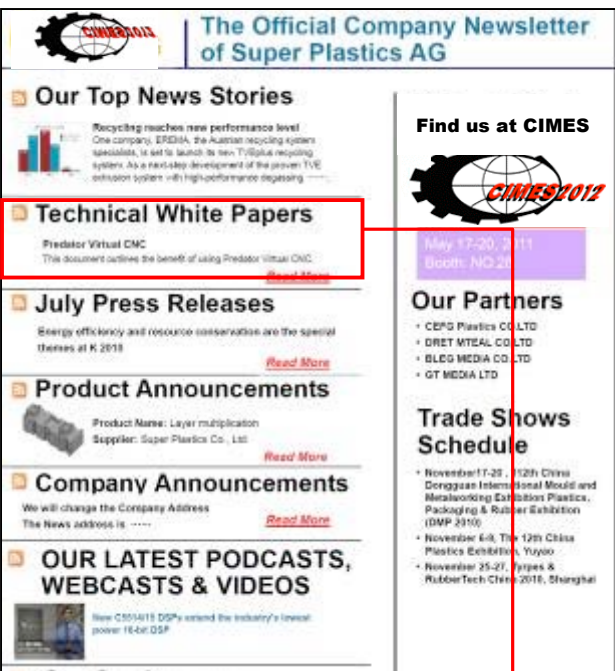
CIMES2012

The Official Company Newsletter of Super Plastics AG

Our Top News Stories

Recycling reaches new performance level
One company, EREMA, the Austrian recycling system specialists, is set to launch its new TVEplus recycling system. As a next-step development of the proven TVE extrusion system with high-performance degassing ......

Technical White Papers

Predator Virtual CNC
This document outlines the benefit of using Predator Virtual CNC.

Read More

July Press Releases

Energy efficiency and resource conservation are the special themes at K 2010

Read More

Product Announcements

Product Name: Layer multiplication
Supplier: Super Plastics Co., Ltd.

Read More

Company Announcements

We will change the Company Address
The News address is ......

Read More

OUR LATEST PODCASTS, WEBCASTS & VIDEOS

New C55x415 DSPs extend the industry's lowest power 16-bit DSP

Find us at CIMES

CIMES2012

May 17-20, 2011
Booth: NO.2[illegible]

Our Partners

• CEFG Plastics CO.,LTD
• DRET MTEAL CO.,LTD
• BLEG MEDIA CO.,LTD
• GT MEDIA LTD

Trade Shows Schedule

• November17-20, 2012th China Dongguan International Mould and Metalworking Exhibition Plastics, Packaging & Rubber Exhibition (DMP 2010)
• November 6-9, The 12th China Plastics Exhibition, Yuyao
• November 25-27, Tyres & RubberTech China 2010, Shanghai